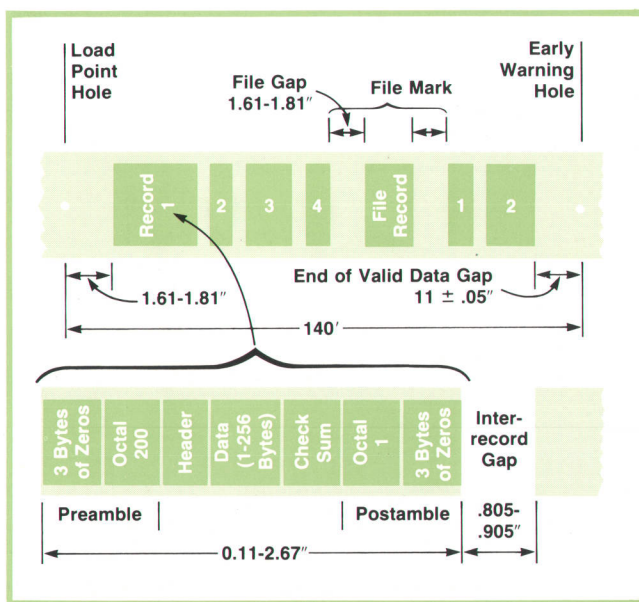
Load Point Hole

Early Warning Hole

File Gap 1.61-1.81″

File Mark

Record 1

2

3

4

File Record

1

2

1.61-1.81″

End of Valid Data Gap 11 ± .05″

140′

3 Bytes of Zeros

Octal 200

Header

Data (1-256 Bytes)

Check Sum

Octal 1

3 Bytes of Zeros

Inter-record Gap

Preamble

Postamble

.805-.905″

0.11-2.67″